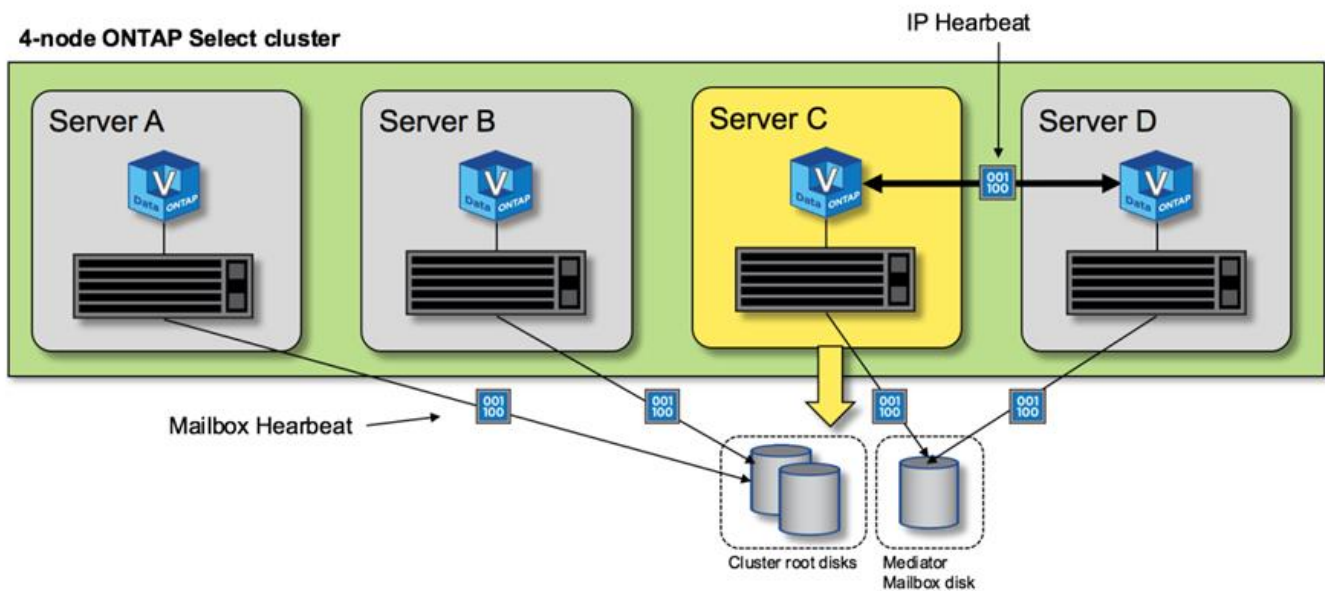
4-node ONTAP Select cluster

IP Hearbeat

Server A

V
Data ONTAP

Server B

V
Data ONTAP

Server C

V
Data ONTAP

001
100

Server D

V
Data ONTAP

Mailbox Hearbeat

001
100

001
100

001
100

001
100

Cluster root disks

Mediator
Mailbox disk